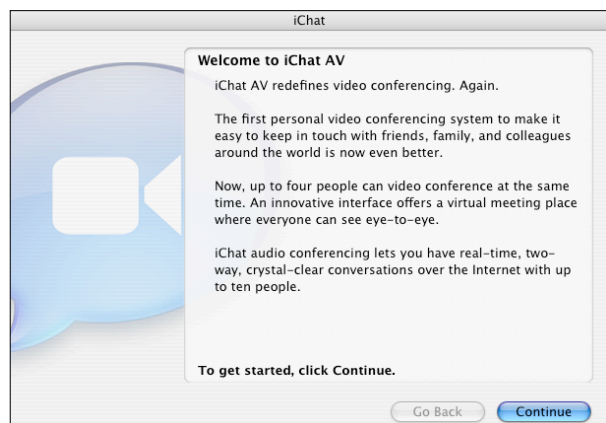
iChat

Welcome to iChat AV

iChat AV redefines video conferencing. Again.

The first personal video conferencing system to make it easy to keep in touch with friends, family, and colleagues around the world is now even better.

Now, up to four people can video conference at the same time. An innovative interface offers a virtual meeting place where everyone can see eye-to-eye.

iChat audio conferencing lets you have real-time, two-way, crystal-clear conversations over the Internet with up to ten people.

To get started, click Continue.

Go Back

Continue